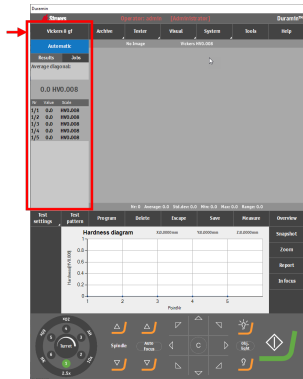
Duramin

Struers

Operator: admin [Administrator]

Duramin

Vickers 0 gf

Archive

Tester

Visual

System

Tools

Help

Automatic

No image

Vickers HV0.008

Results

Jobs

Average diagonal:

0.0 HV0.008

| No | Value | Scale |
|---|---|---|
| 1/1 | 0.0 | HV0.008 |
| 1/2 | 0.0 | HV0.008 |
| 1/3 | 0.0 | HV0.008 |
| 1/4 | 0.0 | HV0.008 |
| 1/5 | 0.0 | HV0.008 |

Nr: 0 Average: 0.0 Std.dev: 0.0 Min: 0.0 Max: 0.0 Range: 0.0

Test settings

Test pattern

Program

Delete

Escape

Save

Measure

Overview

Snapshot

Zoom

Report

In focus

Hardness diagram

Hardness [HV0.008]

1.0

0.8

0.6

0.4

0.2

0

1

2

3

4

5

Position

Turret

Spindle

Auto focus

C

Obj. light

2.5x